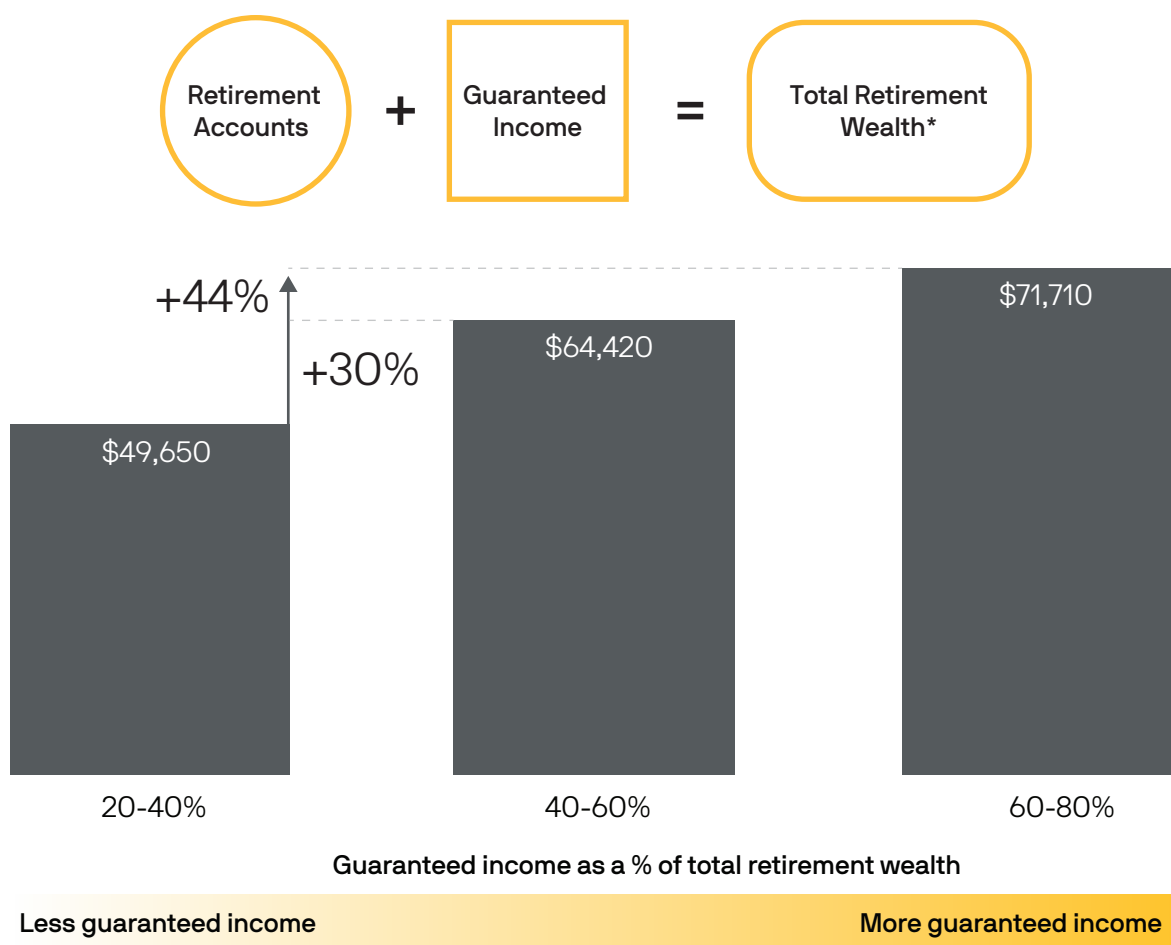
Retirement Accounts + Guaranteed Income = Total Retirement Wealth*

+44%

+30%

$49,650

$64,420

$71,710

20-40%

40-60%

60-80%

Guaranteed income as a % of total retirement wealth

Less guaranteed income

More guaranteed income